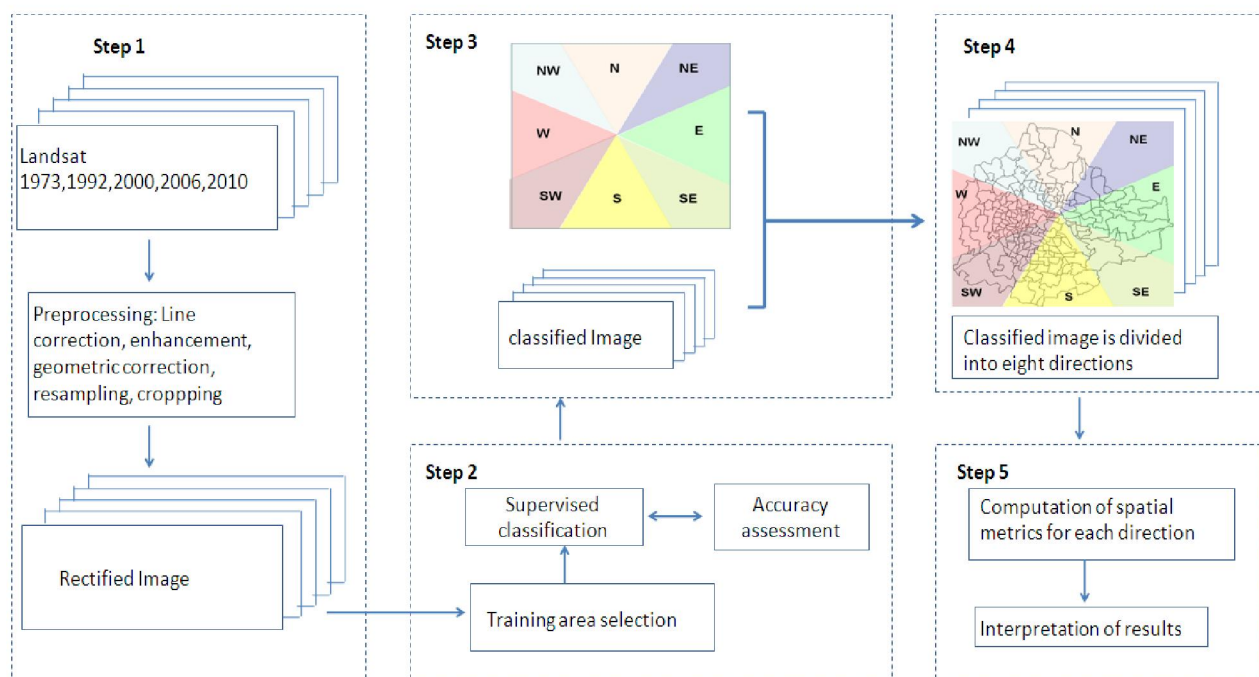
Step 1

Landsat
1973,1992,2000,2006,2010

Preprocessing: Line correction, enhancement, geometric correction, resampling, croppping

Rectified Image

Step 3

NW
N
NE
W
E
SW
S
SE

classified Image

Step 2

Supervised classification

Accuracy assessment

Training area selection

Step 4

NW
N
NE
W
E
SW
S
SE

Classified image is divided into eight directions

Step 5

Computation of spatial metrics for each direction

Interpretation of results